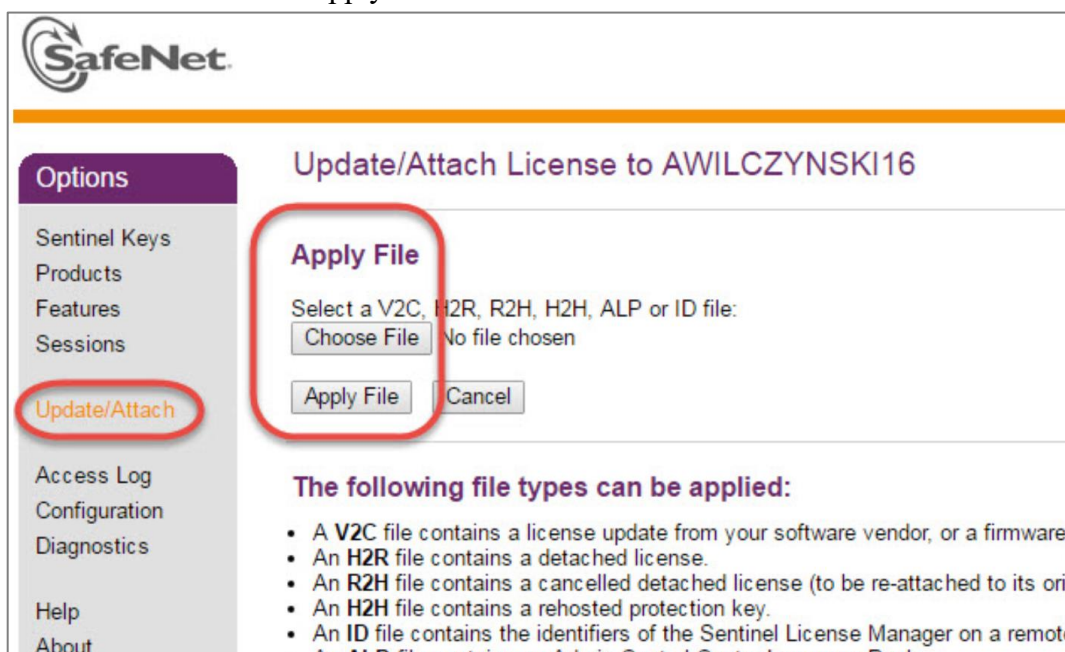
SafeNet

Options

Sentinel Keys
Products
Features
Sessions

Update/Attach

Access Log
Configuration
Diagnostics

Help
About

Update/Attach License to AWILCZYNSKI16

Apply File

Select a V2C, H2R, R2H, H2H, ALP or ID file:
Choose File No file chosen

Apply File Cancel

The following file types can be applied:

- A V2C file contains a license update from your software vendor, or a firmware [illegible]
- An H2R file contains a detached license.
- An R2H file contains a cancelled detached license (to be re-attached to its ori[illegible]
- An H2H file contains a rehosted protection key.
- An ID file contains the identifiers of the Sentinel License Manager on a remot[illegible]
- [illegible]